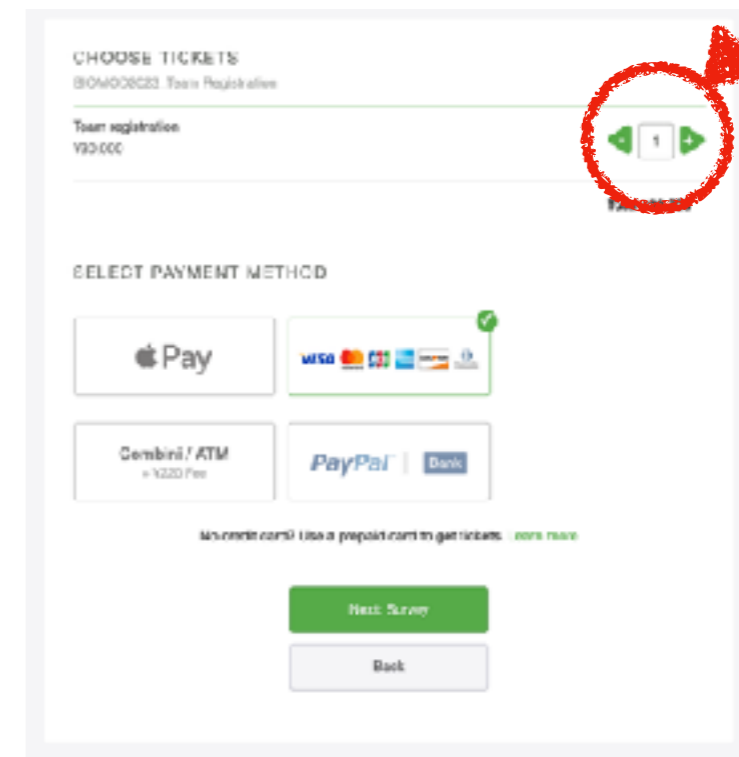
CHOOSE TICKETS
BIOMOD2023: Team Registration

Team registration
¥30,000

1

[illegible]

SELECT PAYMENT METHOD

Pay

VISA

Combini / ATM
+ ¥220 Fee

PayPal | Bank

No credit card? Use a prepaid card to get tickets. Learn more

Next: Survey

Back